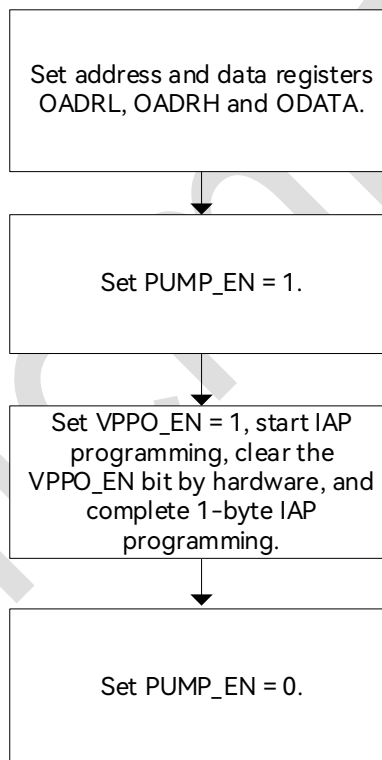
Set address and data registers OADRL, OADRH and ODATA.

Set PUMP_EN = 1.

Set VPPO_EN = 1, start IAP programming, clear the VPPO_EN bit by hardware, and complete 1-byte IAP programming.

Set PUMP_EN = 0.